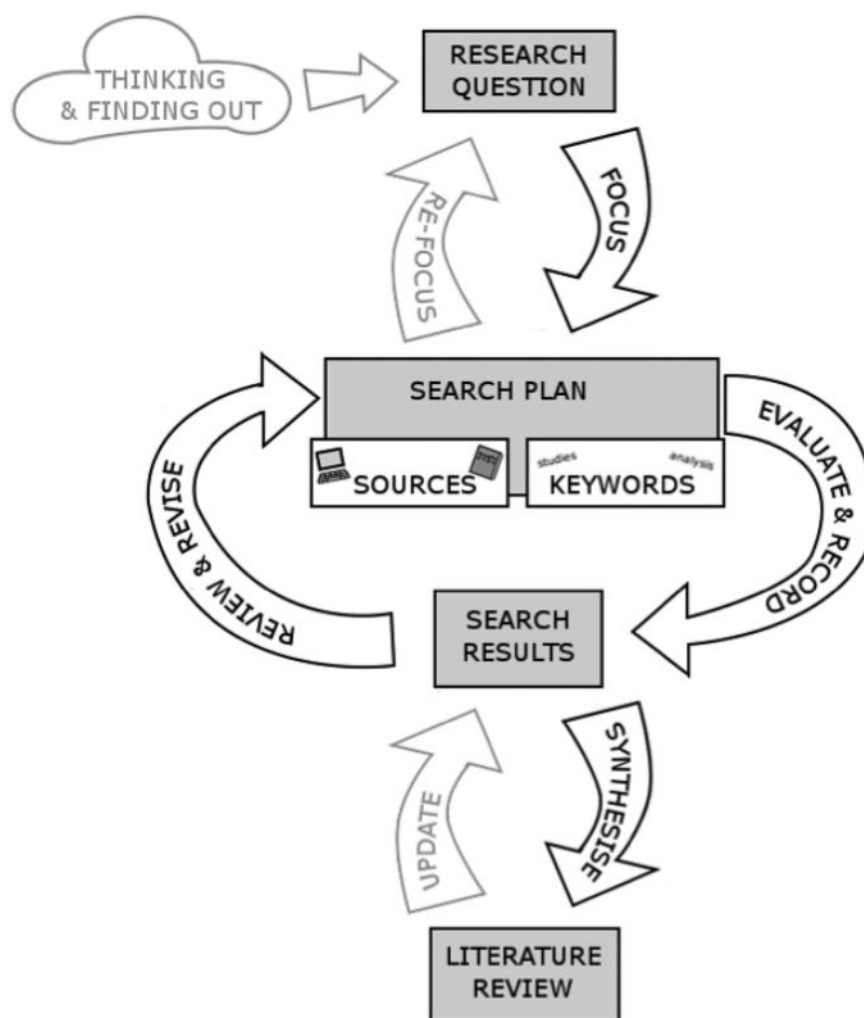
THINKING & FINDING OUT

RESEARCH QUESTION

RE-FOCUS

FOCUS

SEARCH PLAN

SOURCES

studies

analysis

KEYWORDS

REVIEW & REVISE

EVALUATE & RECORD

SEARCH RESULTS

UPDATE

SYNTHESISE

LITERATURE REVIEW